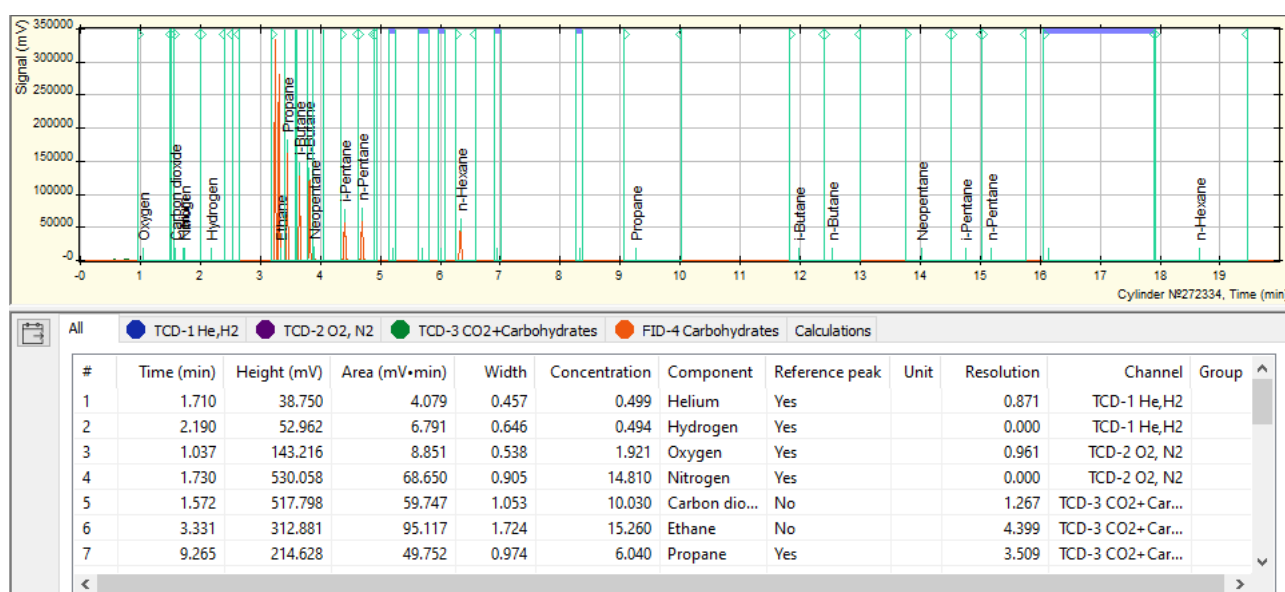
Signal (mV)
350000
300000
250000
200000
150000
100000
50000
-0

Oxygen
Carbon dioxide
Nitrogen
Helium
Hydrogen
Ethane
Propane
i-Butane
n-Butane
Neopentane
i-Pentane
n-Pentane
n-Hexane
Propane
i-Butane
n-Butane
Neopentane
i-Pentane
n-Pentane
n-Hexane

-0 1 2 3 4 5 6 7 8 9 10 11 12 13 14 15 16 17 18 19

Cylinder №272334, Time (min

All | TCD-1 He,H2 | TCD-2 O2, N2 | TCD-3 CO2+Carbohydrates | FID-4 Carbohydrates | Calculations

| # | Time (min) | Height (mV) | Area (mV•min) | Width | Concentration | Component | Reference peak | Unit | Resolution | Channel | Group |
|---|---|---|---|---|---|---|---|---|---|---|---|
| 1 | 1.710 | 38.750 | 4.079 | 0.457 | 0.499 | Helium | Yes | | 0.871 | TCD-1 He,H2 | |
| 2 | 2.190 | 52.962 | 6.791 | 0.646 | 0.494 | Hydrogen | Yes | | 0.000 | TCD-1 He,H2 | |
| 3 | 1.037 | 143.216 | 8.851 | 0.538 | 1.921 | Oxygen | Yes | | 0.961 | TCD-2 O2, N2 | |
| 4 | 1.730 | 530.058 | 68.650 | 0.905 | 14.810 | Nitrogen | Yes | | 0.000 | TCD-2 O2, N2 | |
| 5 | 1.572 | 517.798 | 59.747 | 1.053 | 10.030 | Carbon dio... | No | | 1.267 | TCD-3 CO2+Car... | |
| 6 | 3.331 | 312.881 | 95.117 | 1.724 | 15.260 | Ethane | No | | 4.399 | TCD-3 CO2+Car... | |
| 7 | 9.265 | 214.628 | 49.752 | 0.974 | 6.040 | Propane | Yes | | 3.509 | TCD-3 CO2+Car... | |